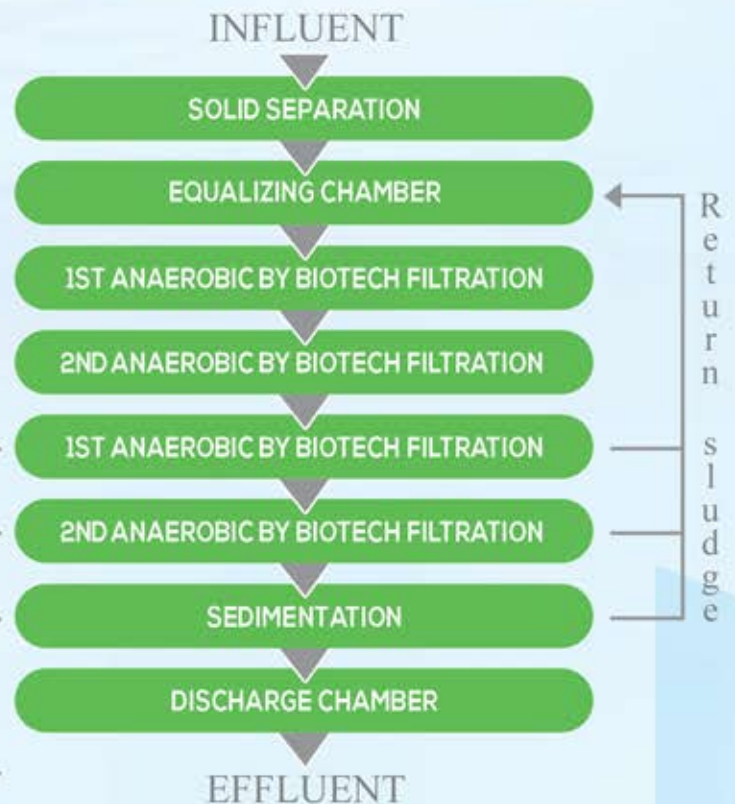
INFLUENT

SOLID SEPARATION

EQUALIZING CHAMBER

1ST ANAEROBIC BY BIOTECH FILTRATION

2ND ANAEROBIC BY BIOTECH FILTRATION

1ST ANAEROBIC BY BIOTECH FILTRATION

2ND ANAEROBIC BY BIOTECH FILTRATION

SEDIMENTATION

DISCHARGE CHAMBER

EFFLUENT

Return sludge